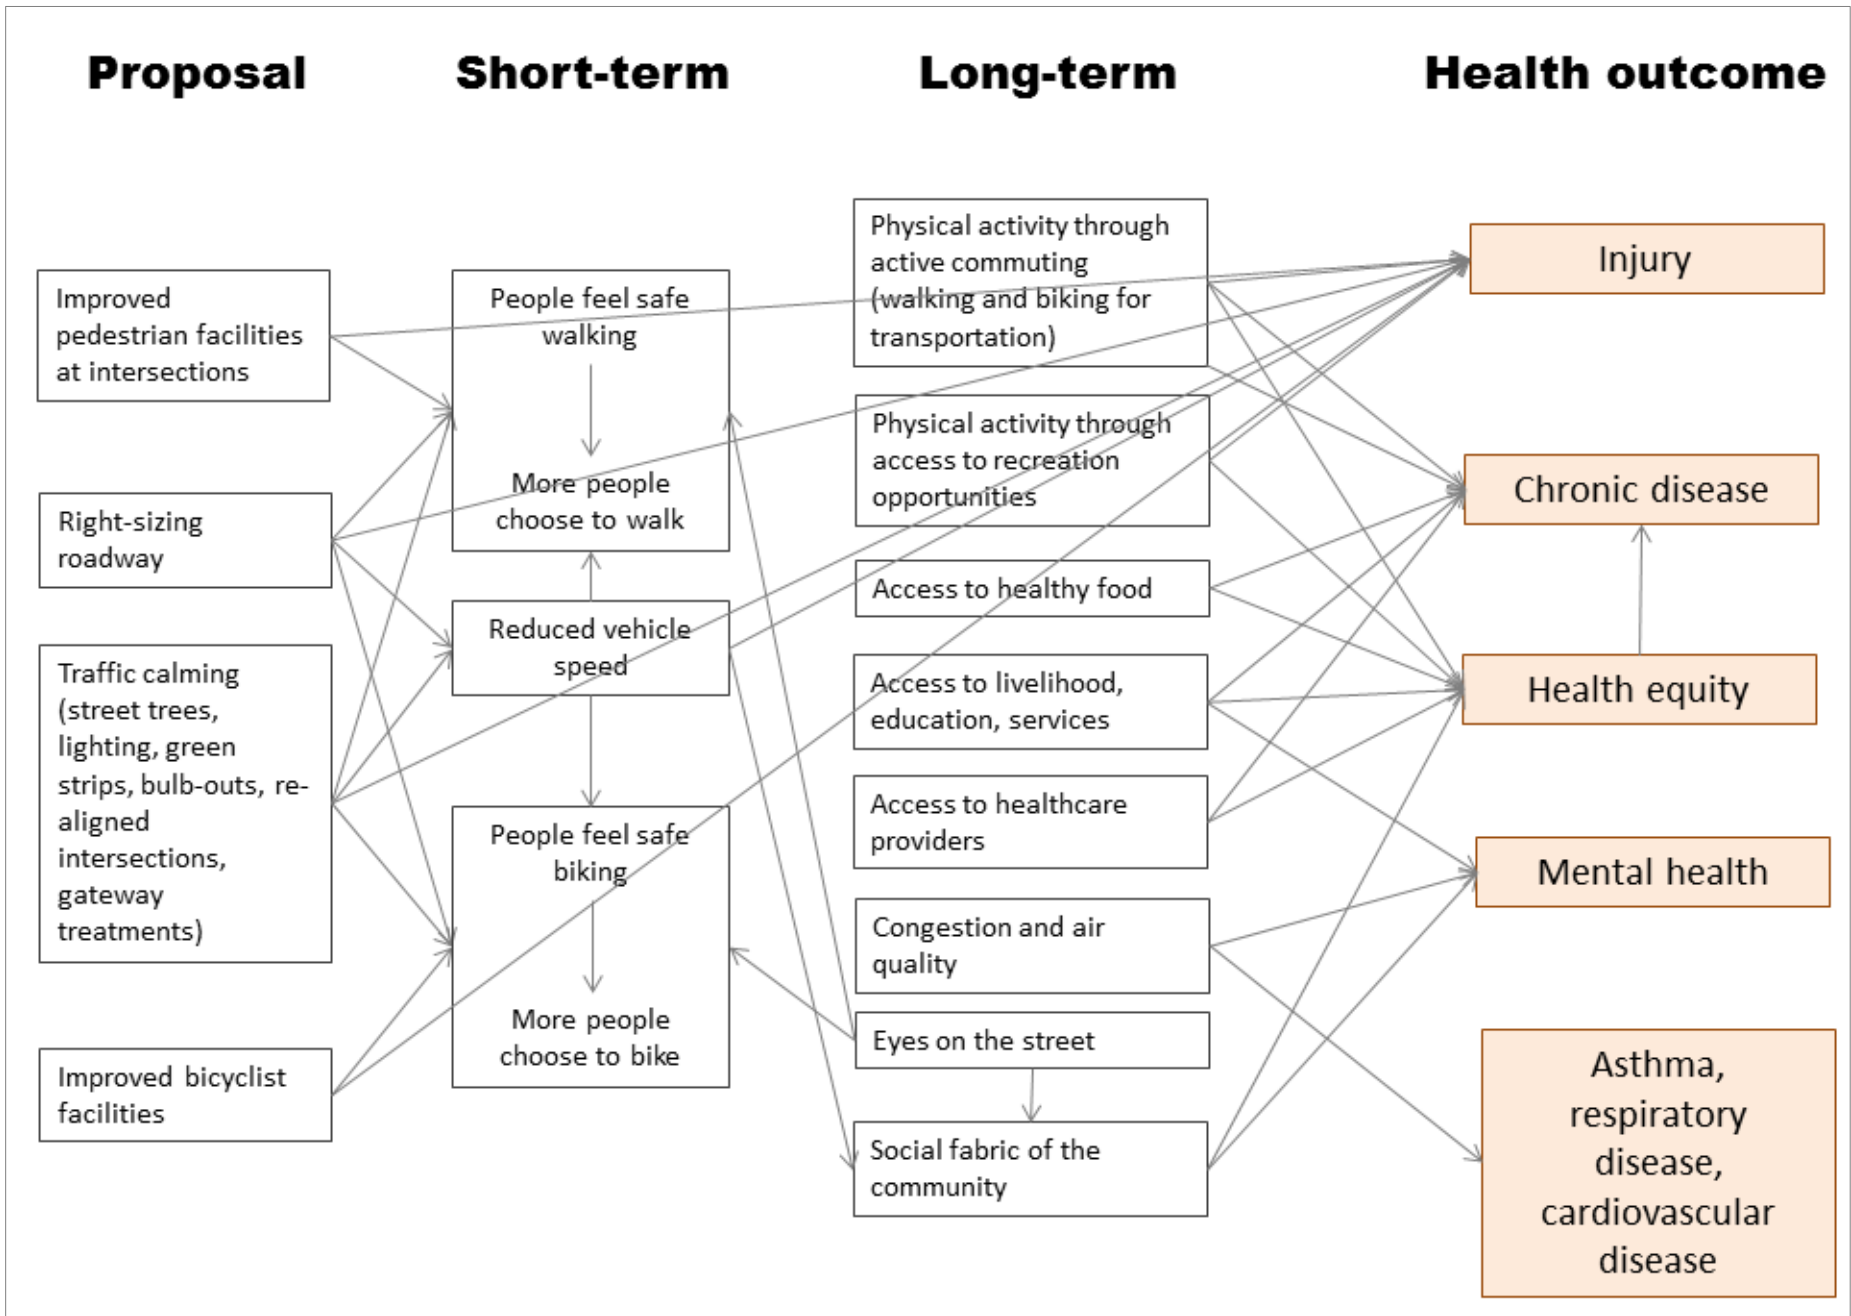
Proposal

Short-term

Long-term

Health outcome

Improved pedestrian facilities at intersections

Right-sizing roadway

Traffic calming (street trees, lighting, green strips, bulb-outs, re-aligned intersections, gateway treatments)

Improved bicyclist facilities

People feel safe walking

More people choose to walk

Reduced vehicle speed

People feel safe biking

More people choose to bike

Physical activity through active commuting (walking and biking for transportation)

Physical activity through access to recreation opportunities

Access to healthy food

Access to livelihood, education, services

Access to healthcare providers

Congestion and air quality

Eyes on the street

Social fabric of the community

Injury

Chronic disease

Health equity

Mental health

Asthma, respiratory disease, cardiovascular disease